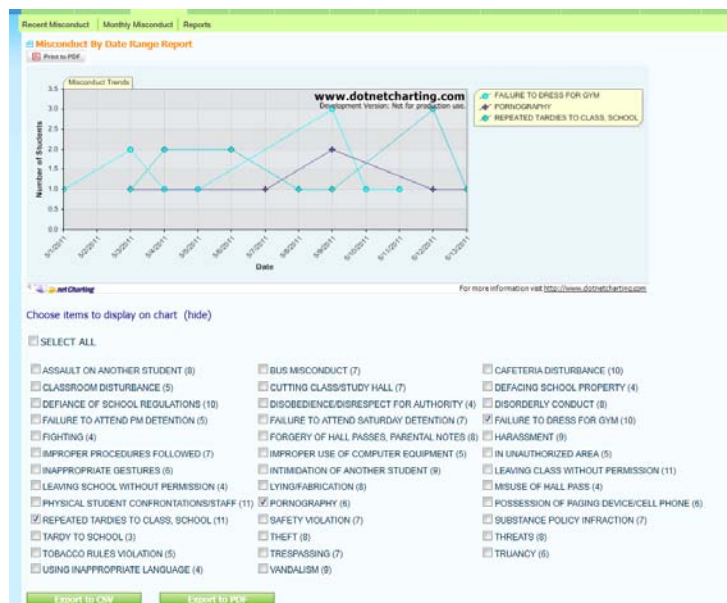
Recent Misconduct | Monthly Misconduct | Reports

Misconduct By Date Range Report

Print to PDF

Misconduct Trends

www.dotnetcharting.com
Development Version: Not for production use.

FAILURE TO DRESS FOR GYM
PORNOGRAPHY
REPEATED TARDIES TO CLASS, SCHOOL

Number of Students

3.5
3.0
2.5
2.0
1.5
1.0
0.5
0.0

5/1/2011
5/2/2011
5/3/2011
5/4/2011
5/5/2011
5/6/2011
5/7/2011
5/8/2011
5/9/2011
5/10/2011
5/11/2011
5/12/2011
5/13/2011

Date

.netCharting

For more information visit http://www.dotnetcharting.com

Choose items to display on chart (hide)

SELECT ALL

ASSAULT ON ANOTHER STUDENT (8)
BUS MISCONDUCT (7)
CAFETERIA DISTURBANCE (10)
CLASSROOM DISTURBANCE (5)
CUTTING CLASS/STUDY HALL (7)
DEFACING SCHOOL PROPERTY (4)
DEFIANCE OF SCHOOL REGULATIONS (10)
DISOBEDIENCE/DISRESPECT FOR AUTHORITY (4)
DISORDERLY CONDUCT (8)
FAILURE TO ATTEND PM DETENTION (5)
FAILURE TO ATTEND SATURDAY DETENTION (7)
FAILURE TO DRESS FOR GYM (10)
FIGHTING (4)
FORGERY OF HALL PASSES, PARENTAL NOTES (8)
HARASSMENT (9)
IMPROPER PROCEDURES FOLLOWED (7)
IMPROPER USE OF COMPUTER EQUIPMENT (5)
IN UNAUTHORIZED AREA (5)
INAPPROPRIATE GESTURES (6)
INTIMIDATION OF ANOTHER STUDENT (9)
LEAVING CLASS WITHOUT PERMISSION (11)
LEAVING SCHOOL WITHOUT PERMISSION (4)
LYING/FABRICATION (8)
MISUSE OF HALL PASS (4)
PHYSICAL STUDENT CONFRONTATIONS/STAFF (11)
PORNOGRAPHY (6)
POSSESSION OF PAGING DEVICE/CELL PHONE (6)
REPEATED TARDIES TO CLASS, SCHOOL (11)
SAFETY VIOLATION (7)
SUBSTANCE POLICY INFRACTION (7)
TARDY TO SCHOOL (3)
THEFT (8)
THREATS (8)
TOBACCO RULES VIOLATION (5)
TRESPASSING (7)
TRUANCY (6)
USING INAPPROPRIATE LANGUAGE (4)
VANDALISM (9)

Export to CSV
Export to PDF